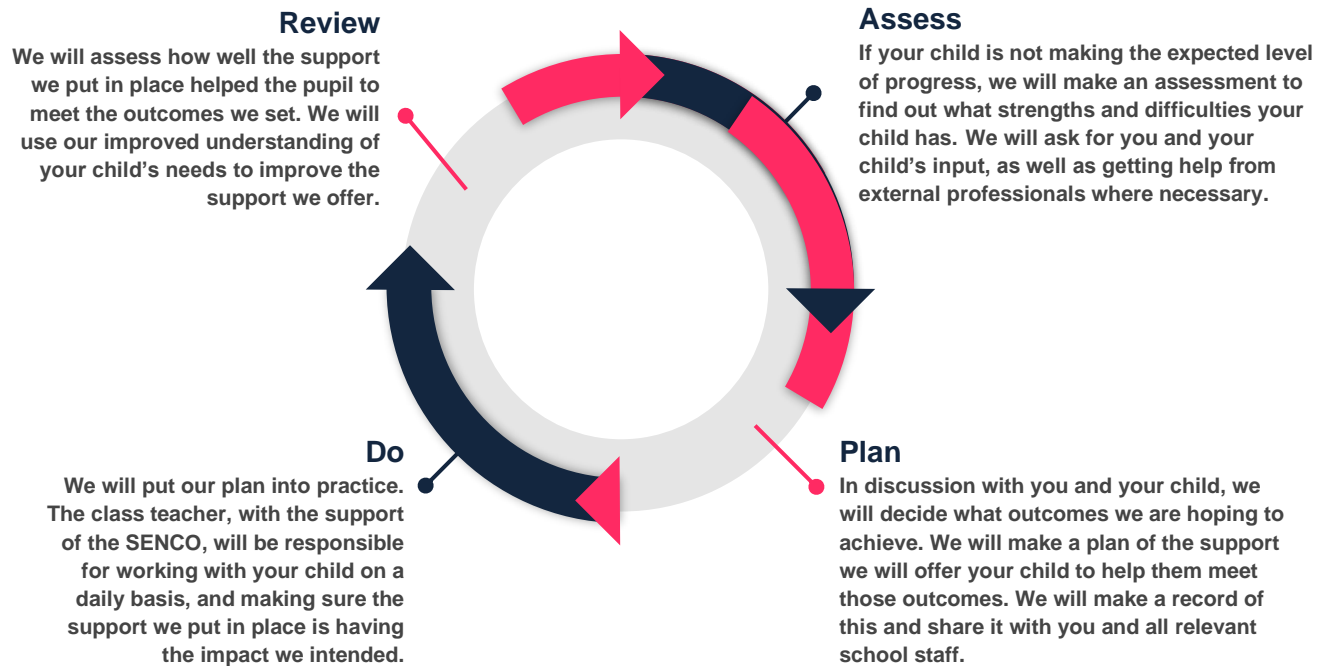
Review
We will assess how well the support we put in place helped the pupil to meet the outcomes we set. We will use our improved understanding of your child's needs to improve the support we offer.

Assess
If your child is not making the expected level of progress, we will make an assessment to find out what strengths and difficulties your child has. We will ask for you and your child's input, as well as getting help from external professionals where necessary.

Do
We will put our plan into practice. The class teacher, with the support of the SENCO, will be responsible for working with your child on a daily basis, and making sure the support we put in place is having the impact we intended.

Plan
In discussion with you and your child, we will decide what outcomes we are hoping to achieve. We will make a plan of the support we will offer your child to help them meet those outcomes. We will make a record of this and share it with you and all relevant school staff.